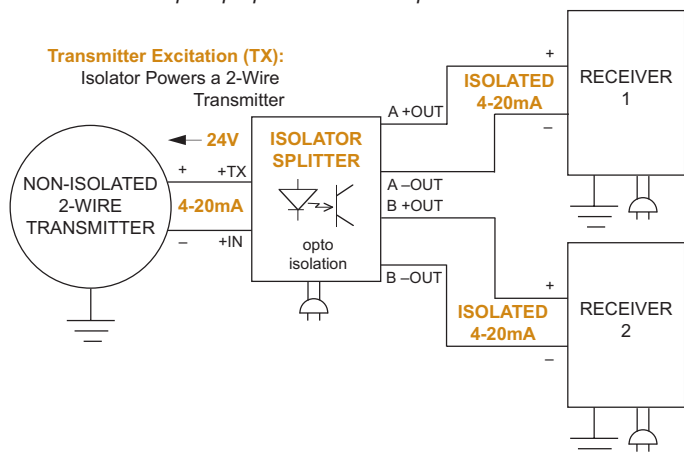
Transmitter Excitation (TX):
Isolator Powers a 2-Wire Transmitter

24V

NON-ISOLATED 2-WIRE TRANSMITTER

+

–

4-20mA

+TX

+IN

ISOLATOR SPLITTER

opto isolation

A +OUT

A –OUT

B +OUT

B –OUT

ISOLATED 4-20mA

+

–

RECEIVER 1

ISOLATED 4-20mA

+

–

RECEIVER 2